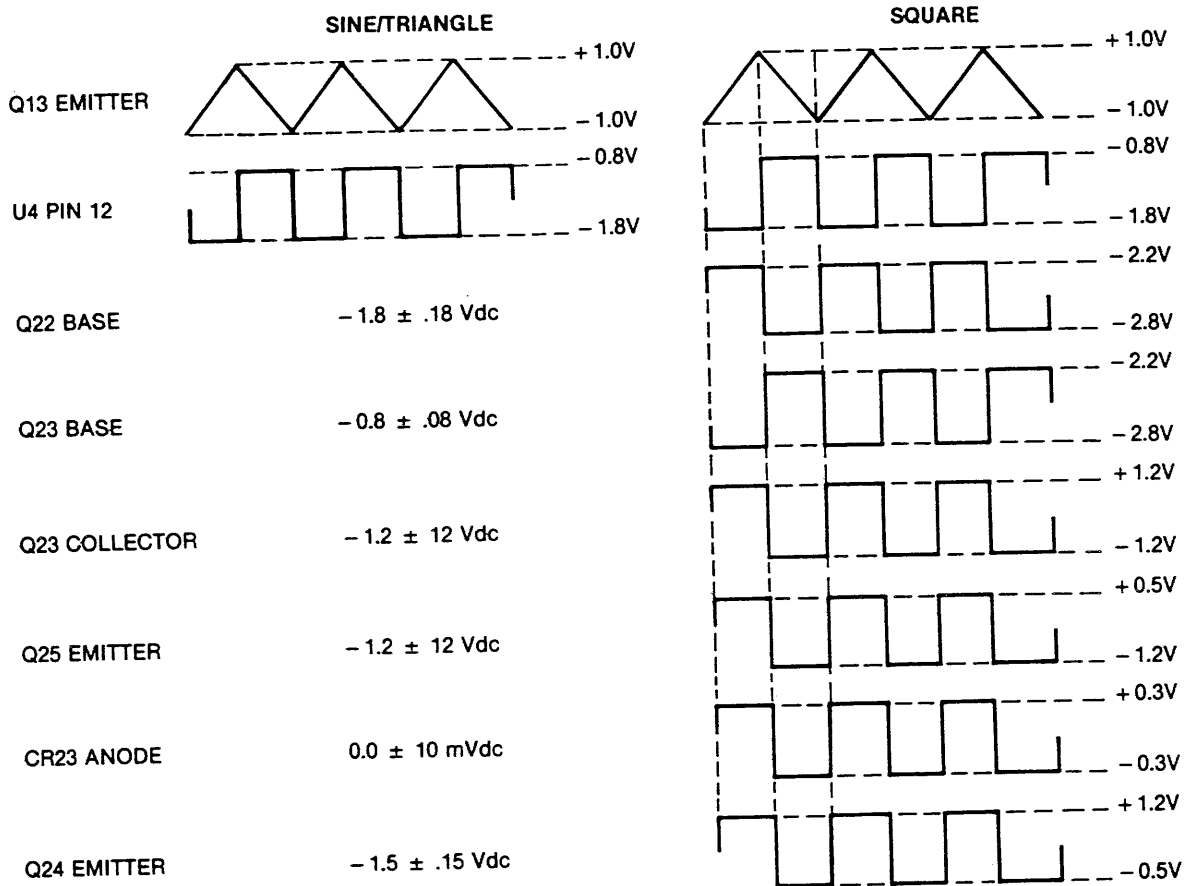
SINE/TRIANGLE

SQUARE

Q13 EMITTER

+ 1.0V

– 1.0V

+ 1.0V

– 1.0V

U4 PIN 12

– 0.8V

– 1.8V

– 0.8V

– 1.8V

Q22 BASE

– 1.8 ± .18 Vdc

– 2.2V

– 2.8V

Q23 BASE

– 0.8 ± .08 Vdc

– 2.2V

– 2.8V

Q23 COLLECTOR

– 1.2 ± 12 Vdc

+ 1.2V

– 1.2V

Q25 EMITTER

– 1.2 ± 12 Vdc

+ 0.5V

– 1.2V

CR23 ANODE

0.0 ± 10 mVdc

+ 0.3V

– 0.3V

Q24 EMITTER

– 1.5 ± .15 Vdc

+ 1.2V

– 0.5V